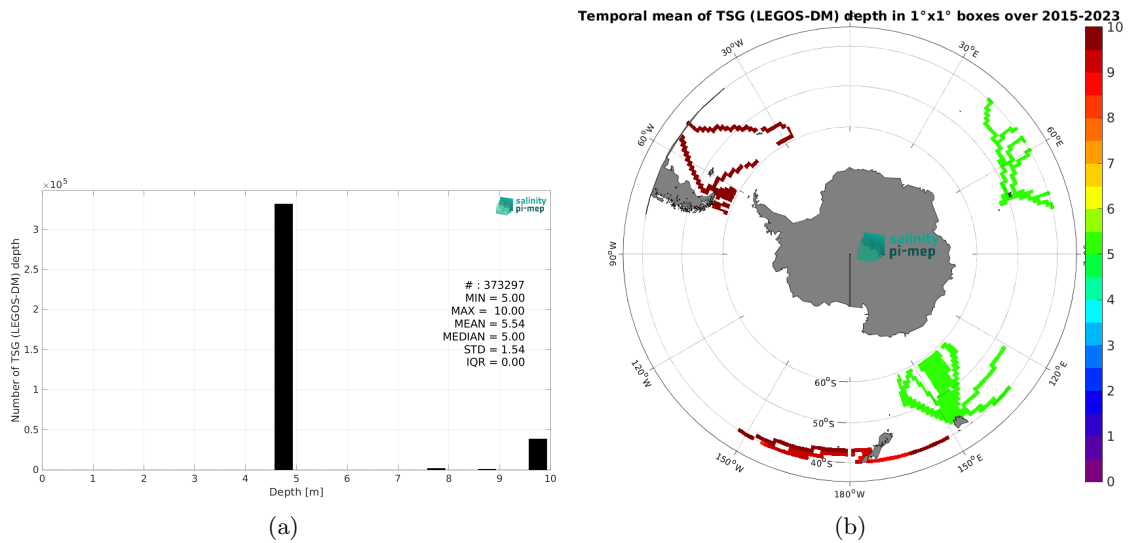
$\times10^5$

salinity pi-mep

3
2.5
2
1.5
1
0.5
0

Number of TSG (LEGOS-DM) depth

# : 373297
MIN = 5.00
MAX = 10.00
MEAN = 5.54
MEDIAN = 5.00
STD = 1.54
IQR = 0.00

0 1 2 3 4 5 6 7 8 9 10
Depth [m]

(a)

Temporal mean of TSG (LEGOS-DM) depth in 1°x1° boxes over 2015-2023

30°W
30°E
60°W
60°E
90°W
90°E
120°W
120°E
150°W
150°E
180°W
60°S
50°S
40°S

salinity pi-mep

10
9
8
7
6
5
4
3
2
1
0

(b)